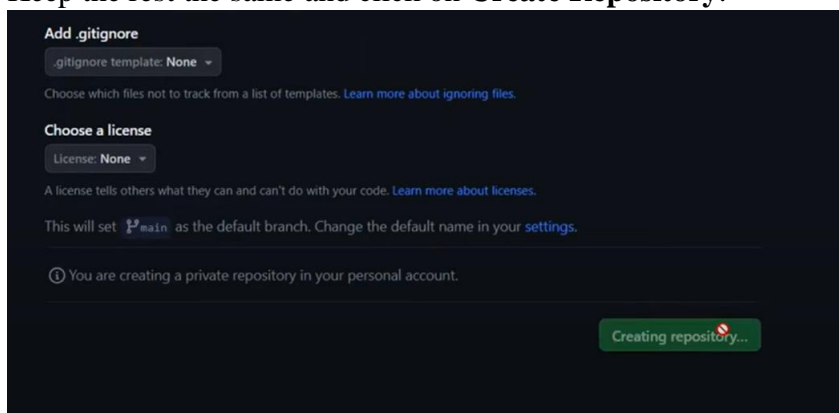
Keep the rest the same and click on Create Repository.

Add .gitignore

.gitignore template: None

Choose which files not to track from a list of templates. Learn more about ignoring files.

Choose a license

License: None

A license tells others what they can and can't do with your code. Learn more about licenses.

This will set main as the default branch. Change the default name in your settings.

You are creating a private repository in your personal account.

Creating repository...